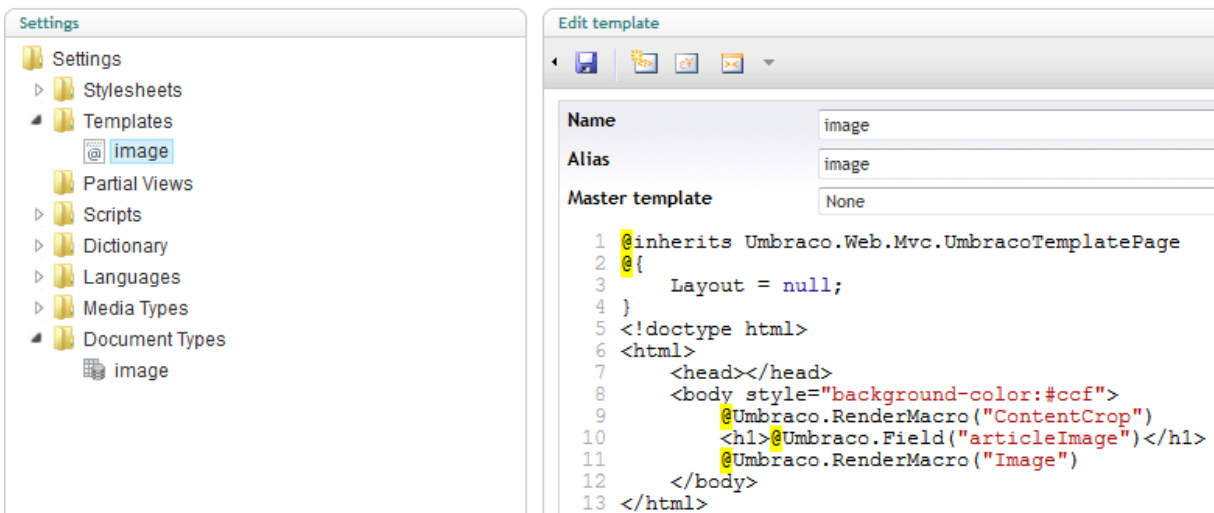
Settings

Settings
Stylesheets
Templates
image
Partial Views
Scripts
Dictionary
Languages
Media Types
Document Types
image

Edit template

| Name | image |
|---|---|
| Alias | image |
| Master template | None |

1 @inherits Umbraco.Web.Mvc.UmbracoTemplatePage
2 @{
3 Layout = null;
4 }
5 <!doctype html>
6 <html>
7 <head></head>
8 <body style="background-color:#ccf">
9 @Umbraco.RenderMacro("ContentCrop")
10 <h1>@Umbraco.Field("articleImage")</h1>
11 @Umbraco.RenderMacro("Image")
12 </body>
13 </html>